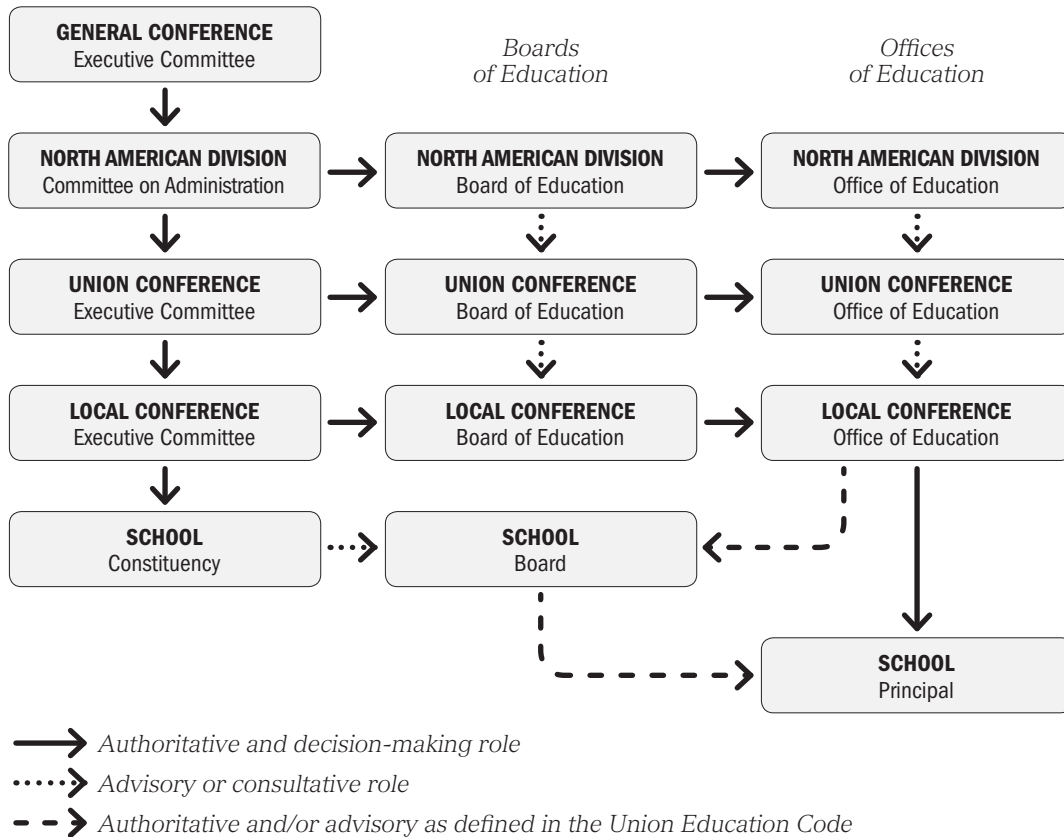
GENERAL CONFERENCE
Executive Committee

Boards of Education

Offices of Education

NORTH AMERICAN DIVISION
Committee on Administration

NORTH AMERICAN DIVISION
Board of Education

NORTH AMERICAN DIVISION
Office of Education

UNION CONFERENCE
Executive Committee

UNION CONFERENCE
Board of Education

UNION CONFERENCE
Office of Education

LOCAL CONFERENCE
Executive Committee

LOCAL CONFERENCE
Board of Education

LOCAL CONFERENCE
Office of Education

SCHOOL
Constituency

SCHOOL
Board

SCHOOL
Principal

Authoritative and decision-making role

Advisory or consultative role

Authoritative and/or advisory as defined in the Union Education Code